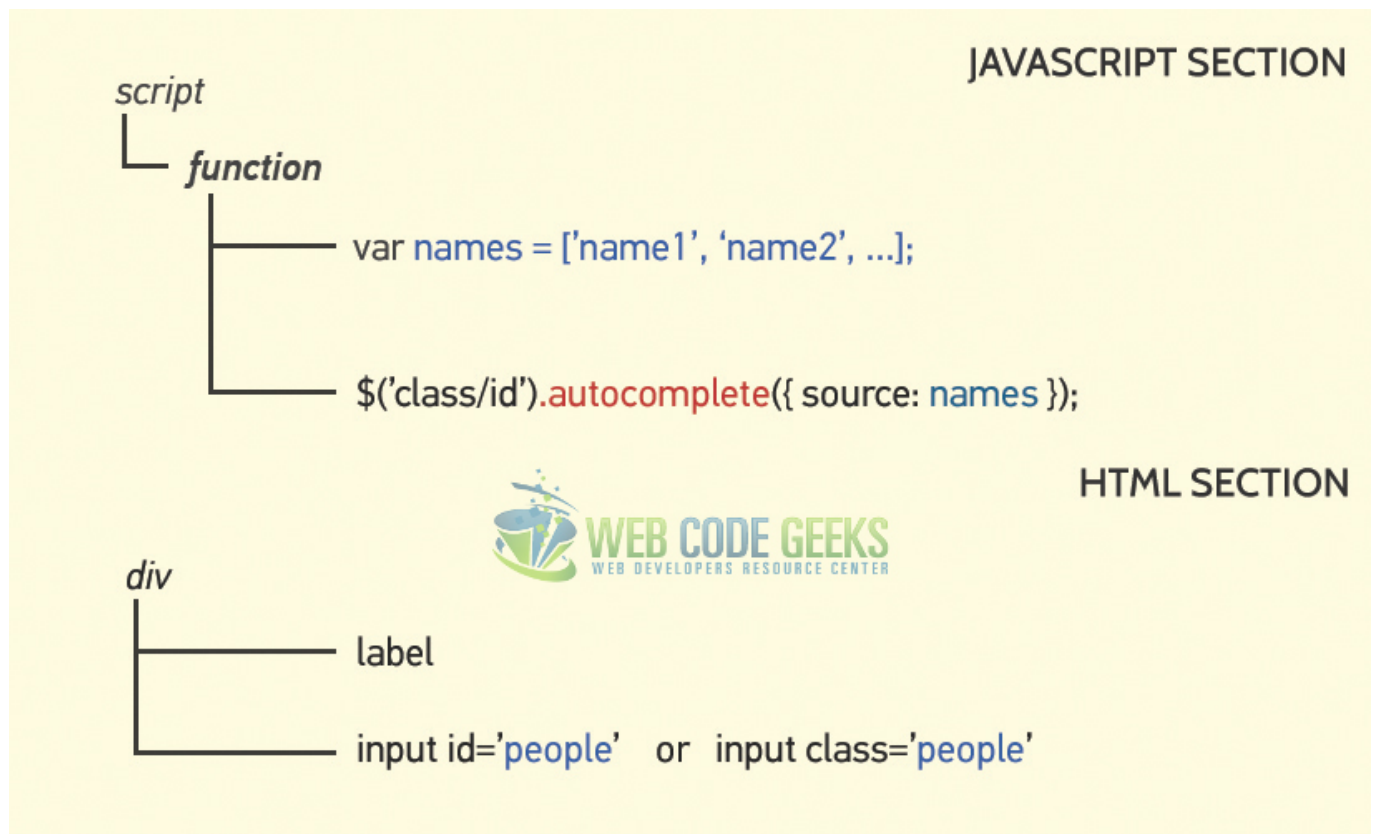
JAVASCRIPT SECTION

script

function

var names = ['name1', 'name2', ...];

$('class/id').autocomplete({ source: names });

HTML SECTION

WEB CODE GEEKS
WEB DEVELOPERS RESOURCE CENTER

div

label

input id='people' or input class='people'